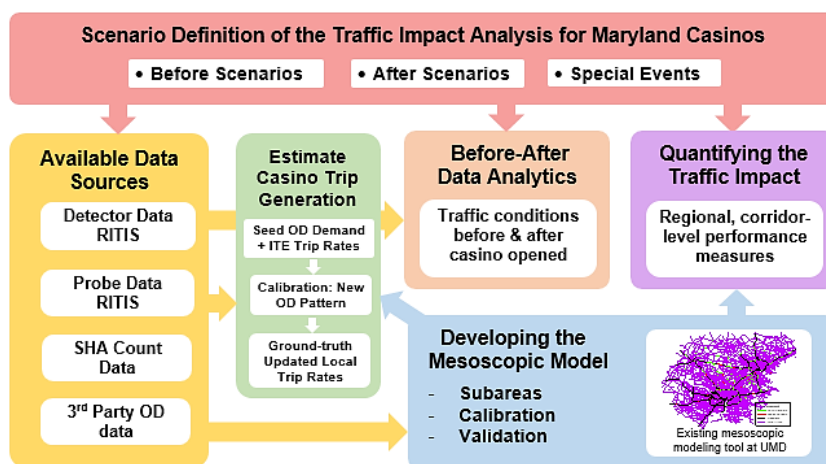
Scenario Definition of the Traffic Impact Analysis for Maryland Casinos

• Before Scenarios

• After Scenarios

• Special Events

Available Data Sources

Detector Data RITIS

Probe Data RITIS

SHA Count Data

3$^{rd}$ Party OD data

Estimate Casino Trip Generation

Seed OD Demand + ITE Trip Rates

Calibration: New OD Pattern

Ground-truth Updated Local Trip Rates

Before-After Data Analytics

Traffic conditions before & after casino opened

Quantifying the Traffic Impact

Regional, corridor-level performance measures

Developing the Mesoscopic Model

- Subareas
- Calibration
- Validation

Existing mesoscopic modeling tool at UMD